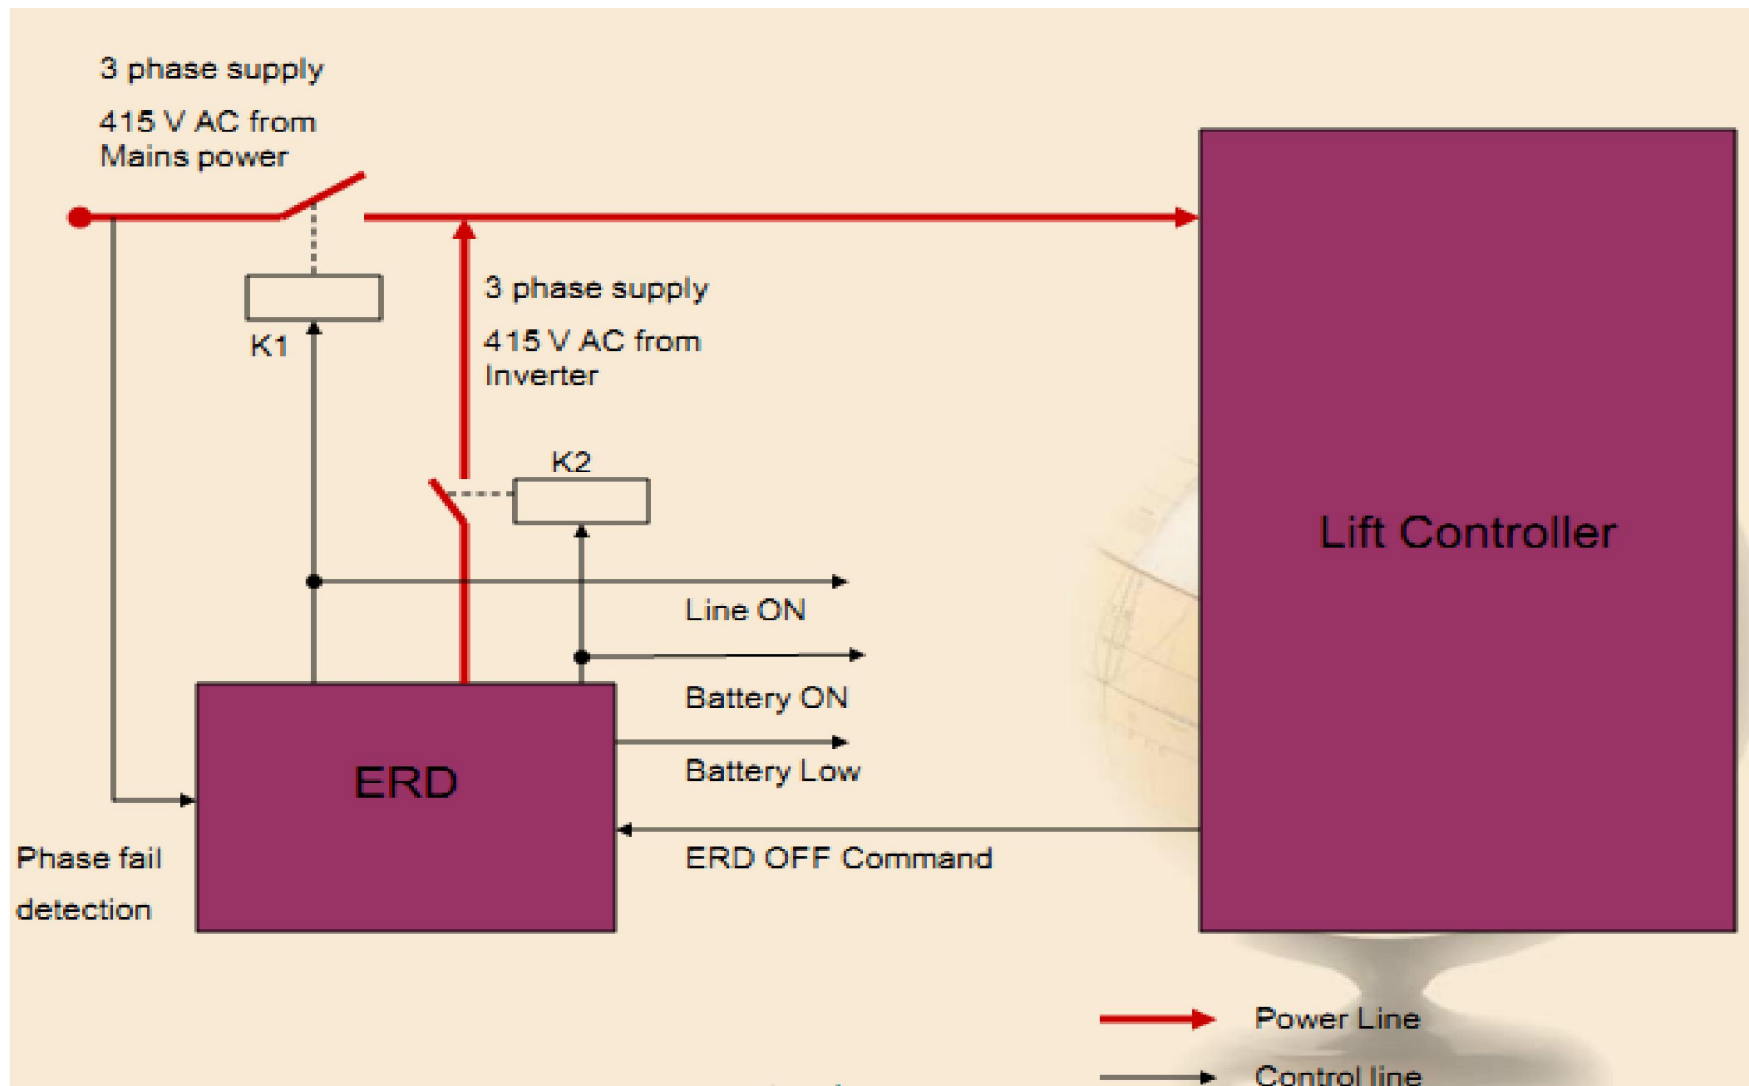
3 phase supply

415 V AC from Mains power

3 phase supply

415 V AC from Inverter

K1

K2

Lift Controller

Line ON

Battery ON

Battery Low

ERD

ERD OFF Command

Phase fail detection

Power Line

Control line